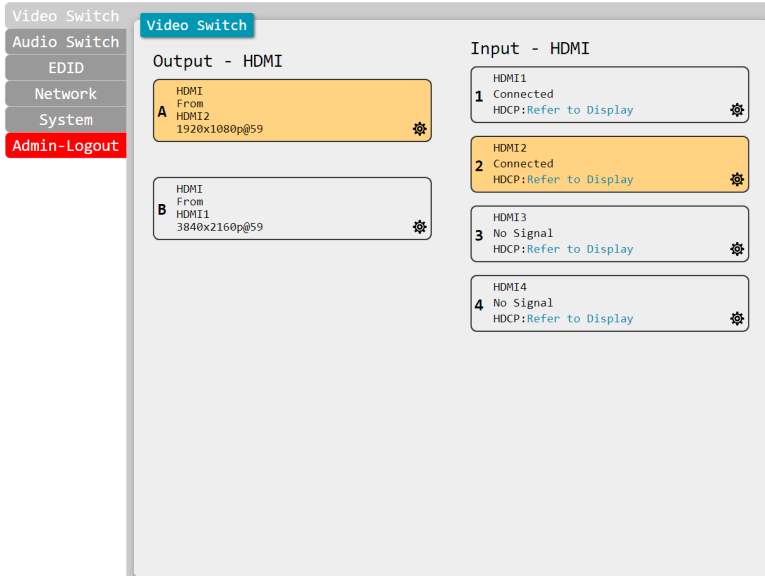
Video Switch
Audio Switch
EDID
Network
System
Admin-Logout

Video Switch

Output - HDMI

A
HDMI
From
HDMI2
1920x1080p@59

B
HDMI
From
HDMI1
3840x2160p@59

Input - HDMI

1
HDMI1
Connected
HDCP:Refer to Display

2
HDMI2
Connected
HDCP:Refer to Display

3
HDMI3
No Signal
HDCP:Refer to Display

4
HDMI4
No Signal
HDCP:Refer to Display